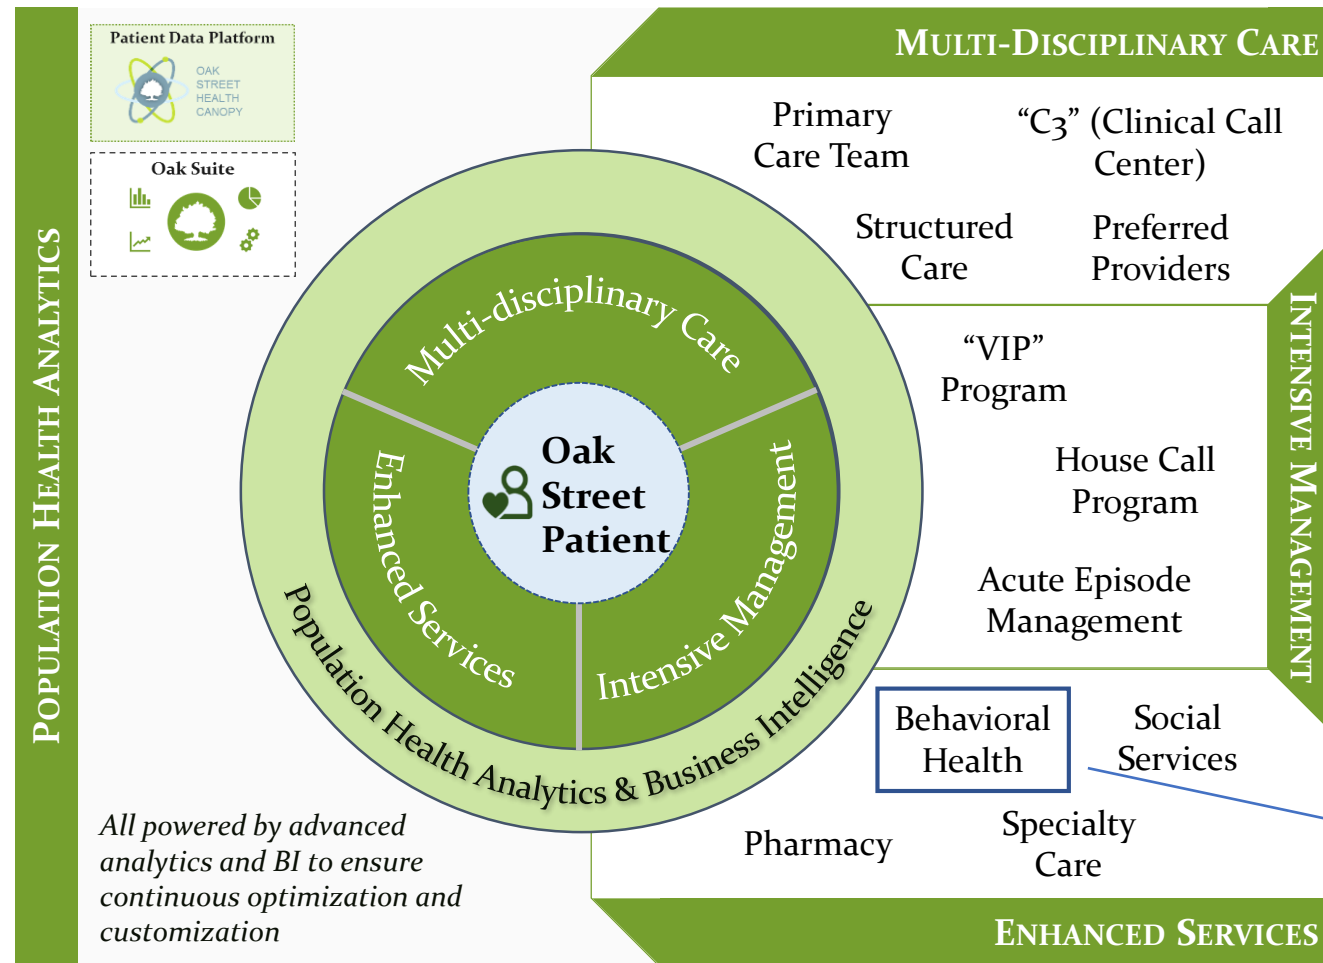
POPULATION HEALTH ANALYTICS

Patient Data Platform

OAK STREET HEALTH CANOPY

Oak Suite

Multi-disciplinary Care

Enhanced Services

Intensive Management

Oak Street Patient

Population Health Analytics & Business Intelligence

All powered by advanced analytics and BI to ensure continuous optimization and customization

MULTI-DISCIPLINARY CARE

Primary Care Team

"C3" (Clinical Call Center)

Structured Care

Preferred Providers

INTENSIVE MANAGEMENT

"VIP" Program

House Call Program

Acute Episode Management

Behavioral Health

Social Services

Pharmacy

Specialty Care

ENHANCED SERVICES